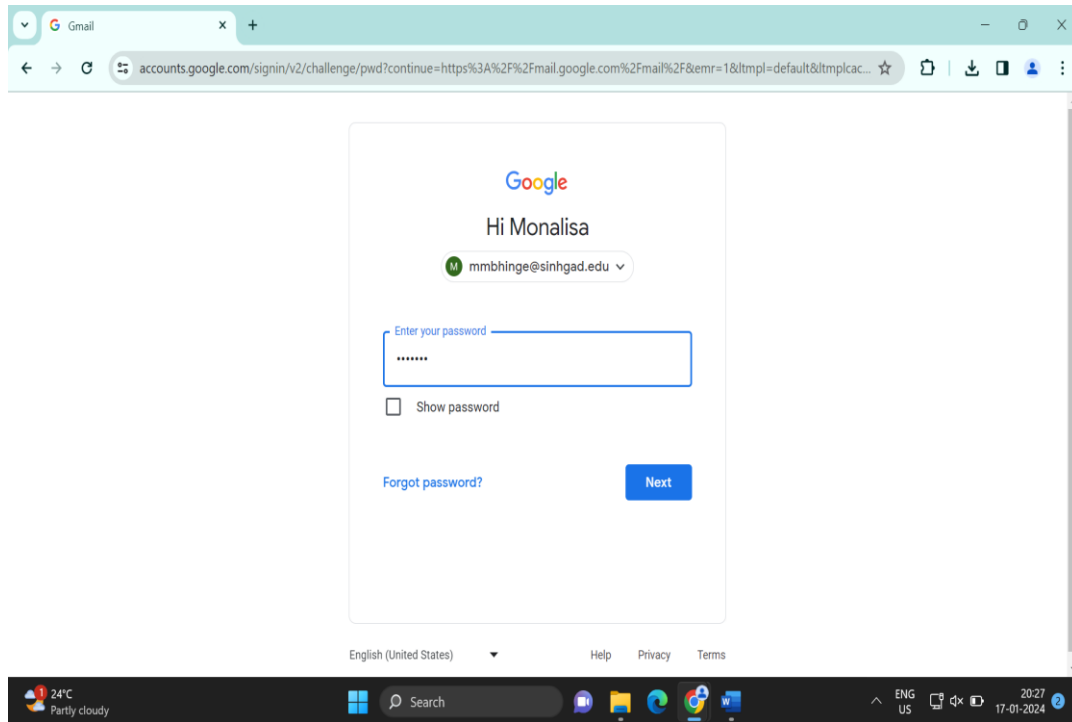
Gmail

accounts.google.com/signin/v2/challenge/pwd?continue=https%3A%2F%2Fmail.google.com%2Fmail%2F&emr=1&ltmpl=default&ltmplcac...

Google

Hi Monalisa

M mmbhinge@sinhgad.edu

Enter your password

•••••••

Show password

Forgot password?

Next

English (United States)

Help Privacy Terms

1 24°C Partly cloudy

Search

ENG US

20:27 17-01-2024 2